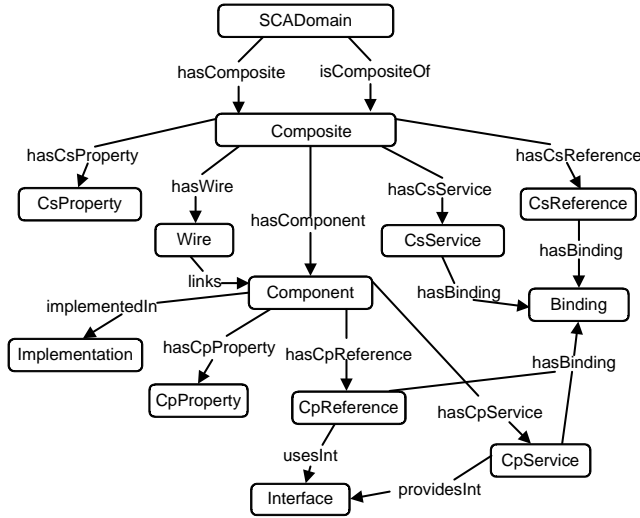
SCADomain

hasComposite

isCompositeOf

Composite

hasCsProperty

hasWire

hasCsService

hasCsReference

CsProperty

hasComponent

CsReference

Wire

CsService

hasBinding

links

Component

hasBinding

Binding

implementedIn

Implementation

hasCpProperty

hasCpReference

hasBinding

CpProperty

CpReference

hasCpService

usesInt

CpService

Interface

providesInt